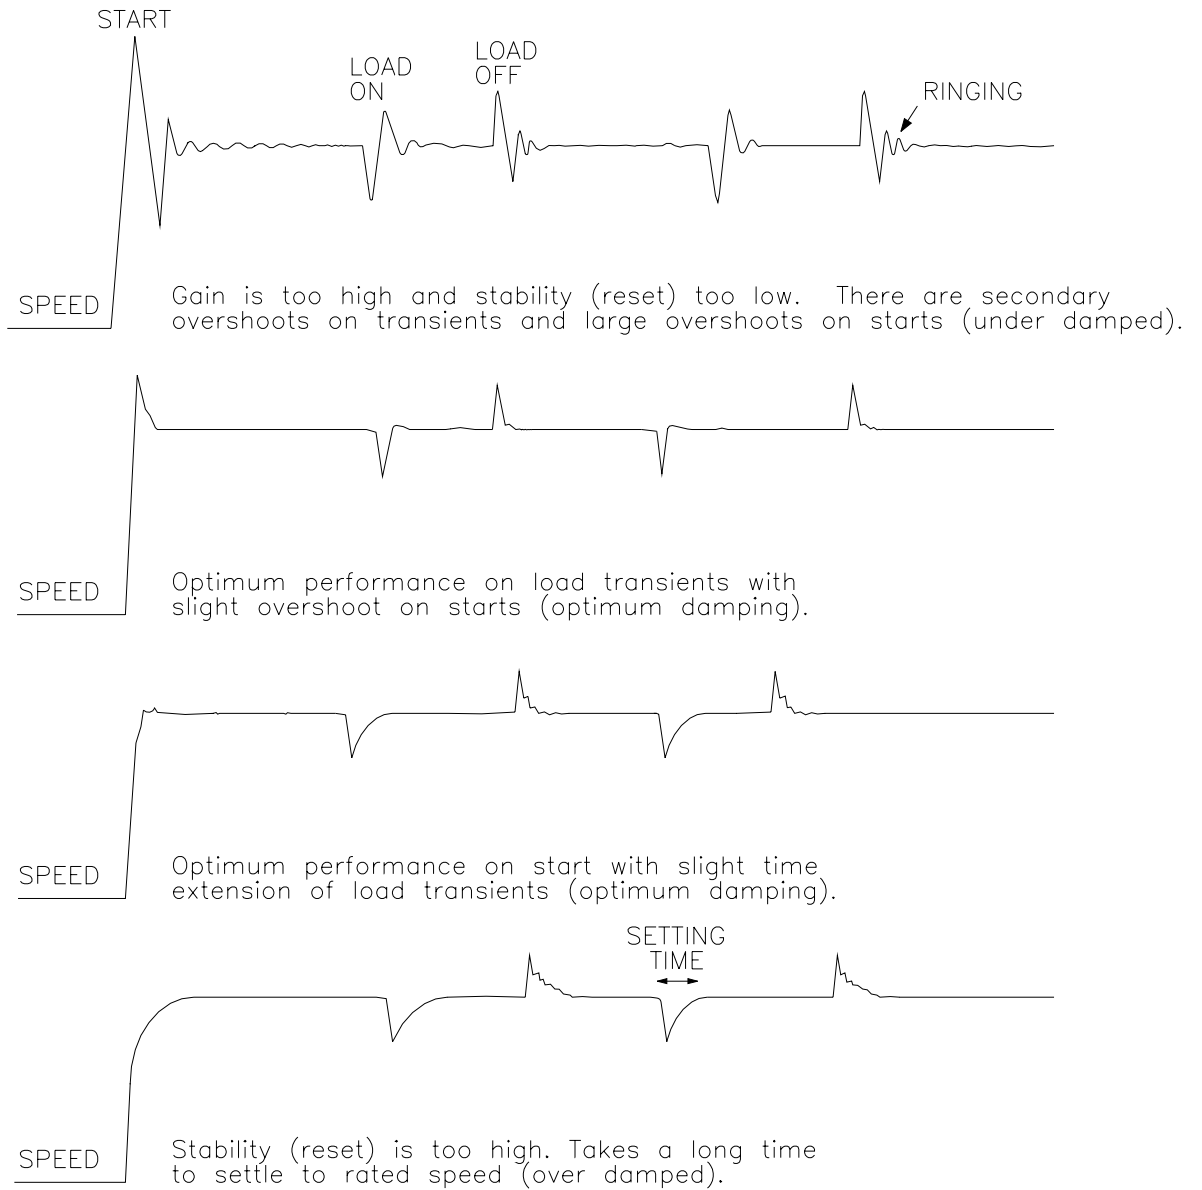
START

LOAD ON

LOAD OFF

RINGING

SPEED

Gain is too high and stability (reset) too low. There are secondary overshoots on transients and large overshoots on starts (under damped).

SPEED

Optimum performance on load transients with slight overshoot on starts (optimum damping).

SPEED

Optimum performance on start with slight time extension of load transients (optimum damping).

SETTING TIME

SPEED

Stability (reset) is too high. Takes a long time to settle to rated speed (over damped).